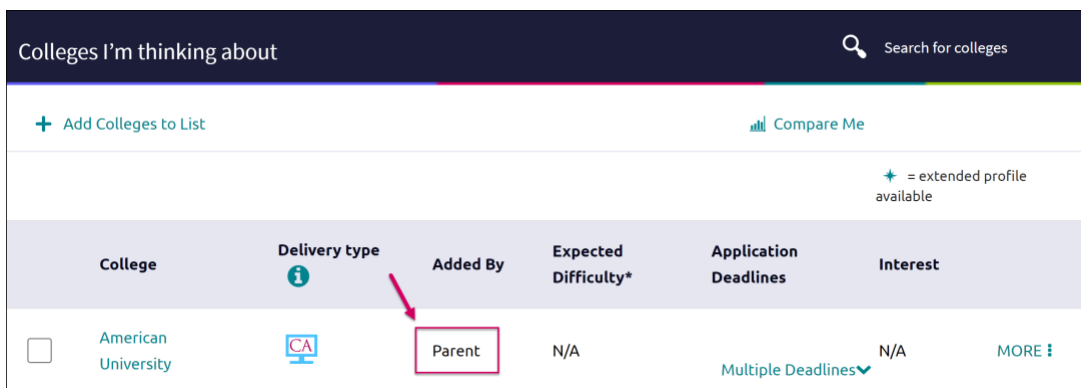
Colleges I'm thinking about

Search for colleges

+ Add Colleges to List

Compare Me

✦ = extended profile available

| | College | Delivery type | Added By | Expected Difficulty* | Application Deadlines | Interest | |
|---|---|---|---|---|---|---|---|
| | American University | CA | Parent | N/A | Multiple Deadlines | N/A | MORE |